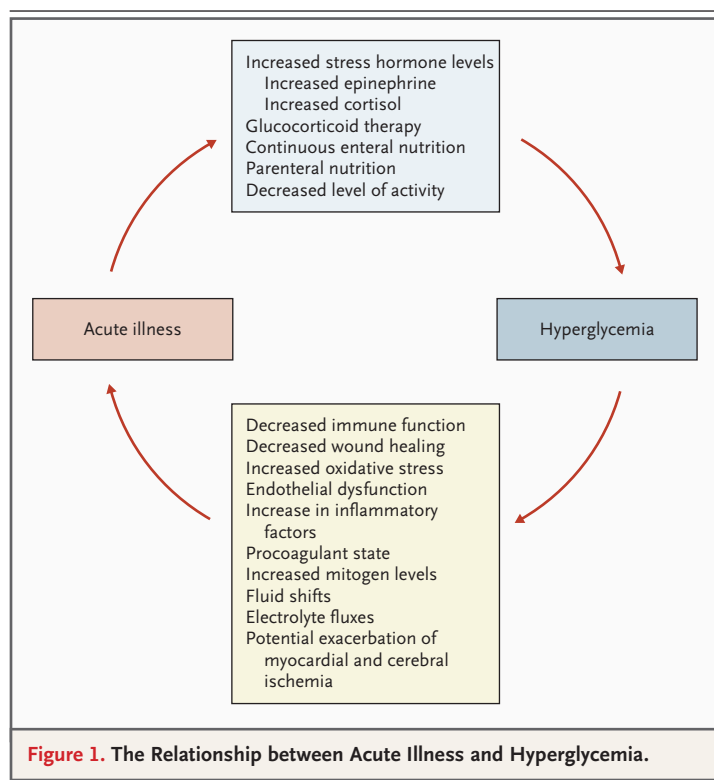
Increased stress hormone levels
Increased epinephrine
Increased cortisol
Glucocorticoid therapy
Continuous enteral nutrition
Parenteral nutrition
Decreased level of activity

Acute illness

Hyperglycemia

Decreased immune function
Decreased wound healing
Increased oxidative stress
Endothelial dysfunction
Increase in inflammatory factors
Procoagulant state
Increased mitogen levels
Fluid shifts
Electrolyte fluxes
Potential exacerbation of myocardial and cerebral ischemia

Figure 1. The Relationship between Acute Illness and Hyperglycemia.